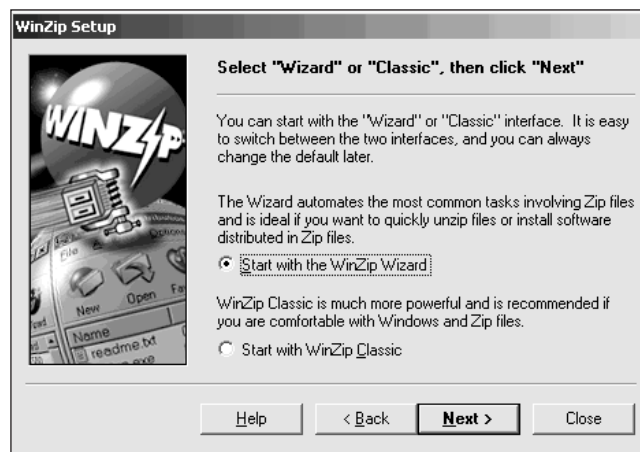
WinZip Setup

WINZIP

File New Open Name readme.txt

Select "Wizard" or "Classic", then click "Next"

You can start with the "Wizard" or "Classic" interface. It is easy to switch between the two interfaces, and you can always change the default later.

The Wizard automates the most common tasks involving Zip files and is ideal if you want to quickly unzip files or install software distributed in Zip files.

Start with the WinZip Wizard

WinZip Classic is much more powerful and is recommended if you are comfortable with Windows and Zip files.

Start with WinZip Classic

Help

< Back

Next >

Close